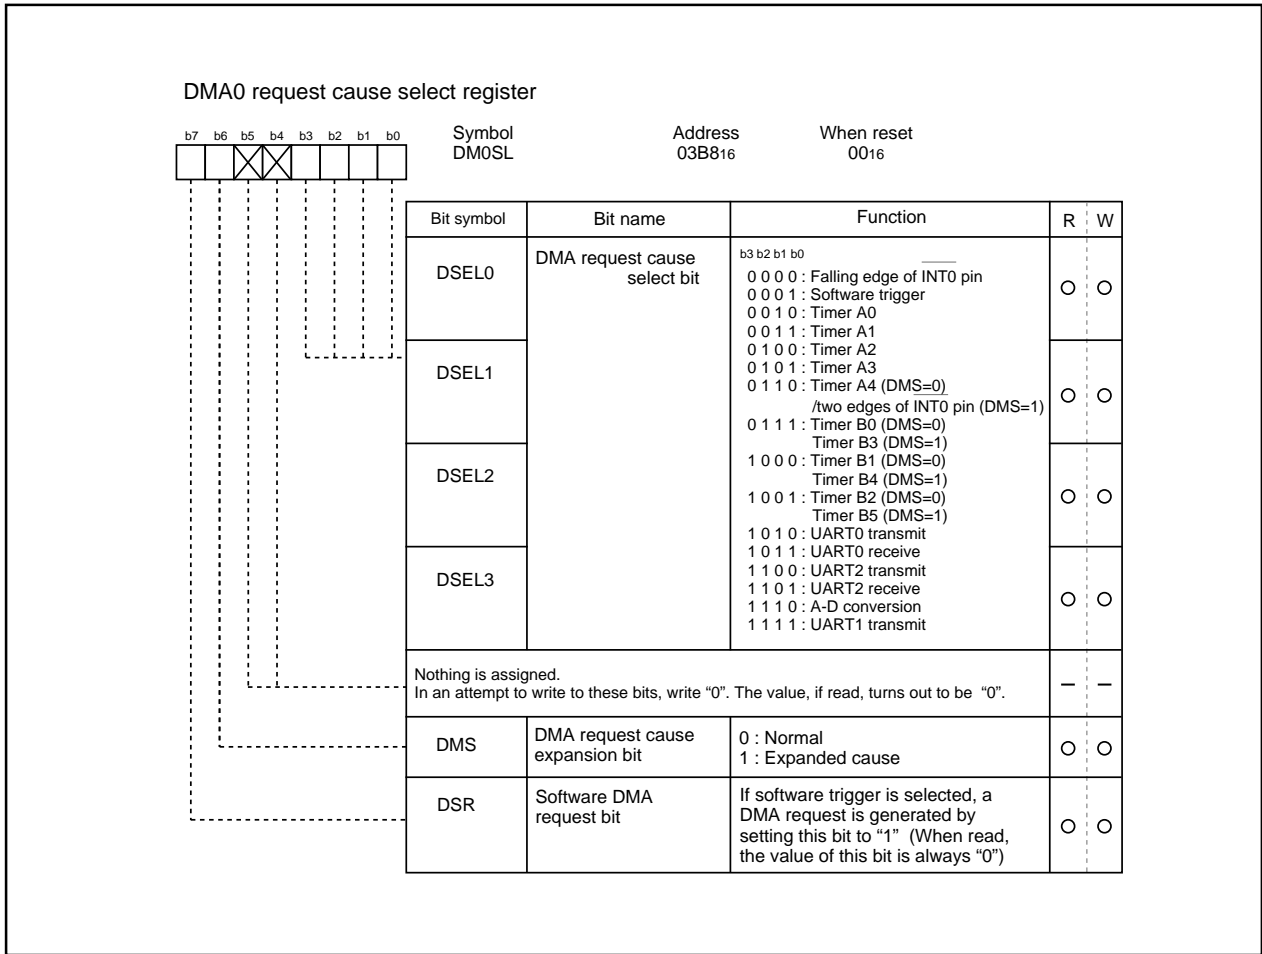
DMA0 request cause select register

b7 b6 b5 b4 b3 b2 b1 b0

Symbol
DM0SL

Address
$03B8_{16}$

When reset
$00_{16}$

| Bit symbol | Bit name | Function | R | W |
|---|---|---|---|---|
| DSEL0 | DMA request cause select bit | b3 b2 b1 b0<br>0 0 0 0 : Falling edge of INT0 pin<br>0 0 0 1 : Software trigger<br>0 0 1 0 : Timer A0<br>0 0 1 1 : Timer A1<br>0 1 0 0 : Timer A2<br>0 1 0 1 : Timer A3<br>0 1 1 0 : Timer A4 (DMS=0)<br>/two edges of INT0 pin (DMS=1)<br>0 1 1 1 : Timer B0 (DMS=0)<br>Timer B3 (DMS=1)<br>1 0 0 0 : Timer B1 (DMS=0)<br>Timer B4 (DMS=1)<br>1 0 0 1 : Timer B2 (DMS=0)<br>Timer B5 (DMS=1)<br>1 0 1 0 : UART0 transmit<br>1 0 1 1 : UART0 receive<br>1 1 0 0 : UART2 transmit<br>1 1 0 1 : UART2 receive<br>1 1 1 0 : A-D conversion<br>1 1 1 1 : UART1 transmit | O | O |
| DSEL1 | | | O | O |
| DSEL2 | | | O | O |
| DSEL3 | | | O | O |
| Nothing is assigned.<br>In an attempt to write to these bits, write “0”. The value, if read, turns out to be “0”. | | | – | – |
| DMS | DMA request cause expansion bit | 0 : Normal<br>1 : Expanded cause | O | O |
| DSR | Software DMA request bit | If software trigger is selected, a DMA request is generated by setting this bit to “1” (When read, the value of this bit is always “0”) | O | O |